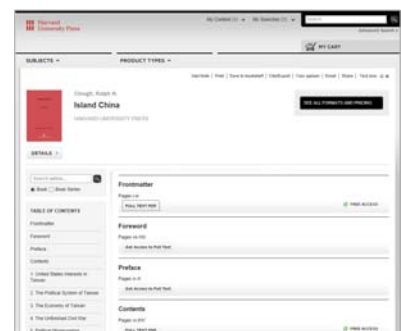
Harvard University Press

My Content (1) ▾ My Searches (0) ▾

Advanced Search »

MY CART

SUBJECTS ▾

PRODUCT TYPES ▾

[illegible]

Clough, Ralph N.

Island China

HARVARD UNIVERSITY PRESS

SEE ALL FORMATS AND PRICING

DETAILS ▾

● Book ○ Book Series

TABLE OF CONTENTS

Frontmatter

Foreword

Preface

Contents

1. United States Interests in Taiwan

2. The Political System of Taiwan

3. The Economy of Taiwan

4. The Unfinished Civil War

5. Political Relationships

Frontmatter

Pages i–iv

FULL TEXT PDF

FREE ACCESS

Foreword

Pages vii–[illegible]

Get Access to Full Text

Preface

Pages ix–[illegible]

Get Access to Full Text

Contents

Pages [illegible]

FULL TEXT PDF

FREE ACCESS